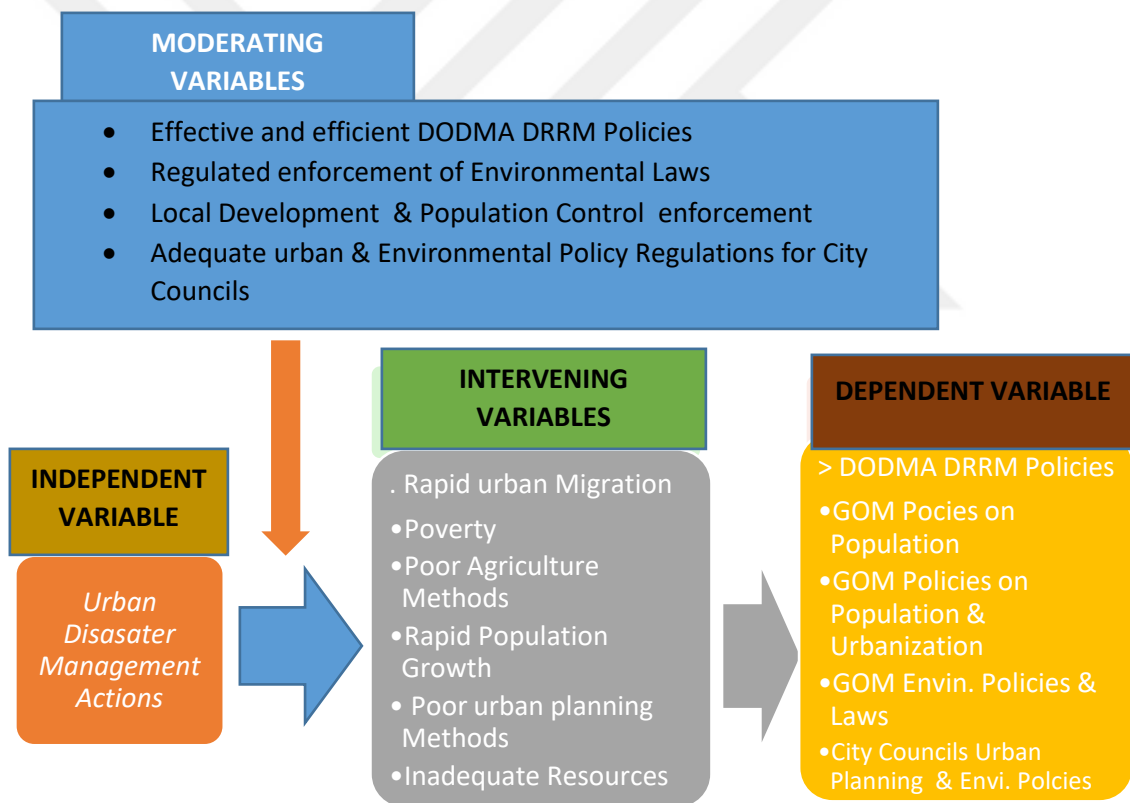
MODERATING VARIABLES

- Effective and efficient DODMA DRRM Policies
- Regulated enforcement of Environmental Laws
- Local Development & Population Control enforcement
- Adequate urban & Environmental Policy Regulations for City Councils

INTERVENING VARIABLES

DEPENDENT VARIABLE

INDEPENDENT VARIABLE

Urban Disasater Management Actions

. Rapid urban Migration
•Poverty
•Poor Agriculture Methods
•Rapid Population Growth
• Poor urban planning Methods
•Inadequate Resources

> DODMA DRRM Policies
•GOM Pocies on Population
•GOM Policies on Population & Urbanization
•GOM Envin. Policies & Laws
•City Councils Urban Planning & Envi. Polcies